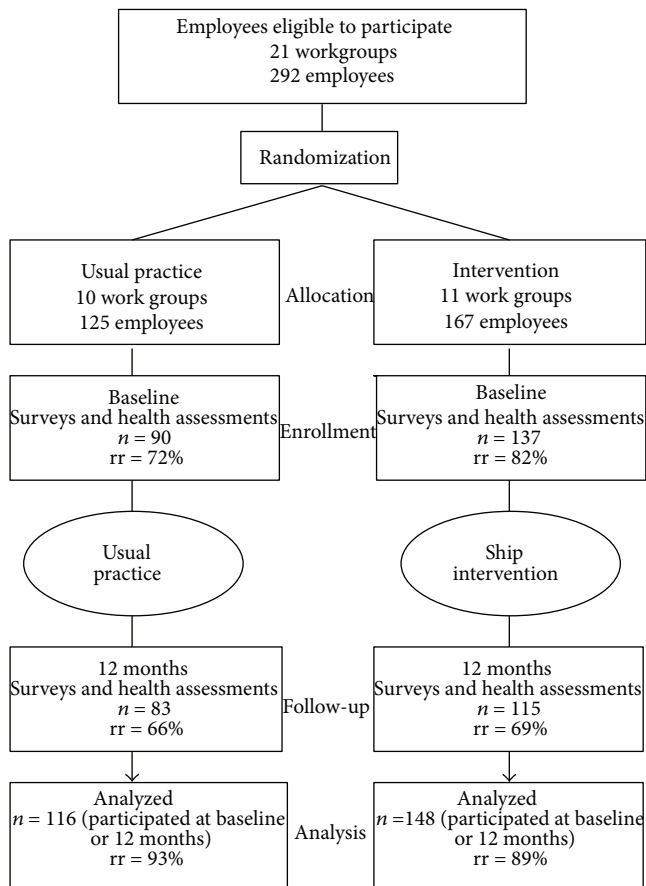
Employees eligible to participate
21 workgroups
292 employees

Randomization

Usual practice
10 work groups
125 employees

Allocation

Intervention
11 work groups
167 employees

Baseline
Surveys and health assessments
$n$ = 90
rr = 72%

Enrollment

Baseline
Surveys and health assessments
$n$ = 137
rr = 82%

Usual practice

Ship intervention

12 months
Surveys and health assessments
$n$ = 83
rr = 66%

Follow-up

12 months
Surveys and health assessments
$n$ = 115
rr = 69%

Analyzed
$n$ = 116 (participated at baseline or 12 months)
rr = 93%

Analysis

Analyzed
$n$ =148 (participated at baseline or 12 months)
rr = 89%